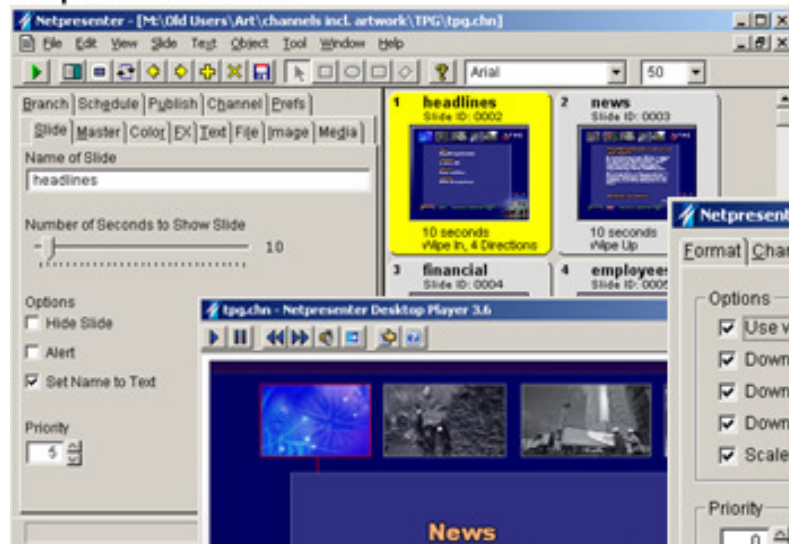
Netpresenter - [M:\Old Users\Art\channels incl. artwork\TPG\tpg.chn]

File Edit View Slide Text Object Tool Window Help

Arial 50

Branch Schedule Publish Channel Prefs

Slide Master Color FX Text File Image Media

Name of Slide

headlines

Number of Seconds to Show Slide

10

Options

Hide Slide

Alert

Set Name to Text

Priority

5

1 headlines
Slide ID: 0002

10 seconds
Wipe In, 4 Directions

2 news
Slide ID: 0003

10 seconds
Wipe Up

3 financial
Slide ID: 0004

4 employees
Slide ID: 0005

tpg.chn - Netpresenter Desktop Player 3.6

News

Netpresenter

Format Char

Options

Use v

Down

Down

Down

Scale

Priority

0